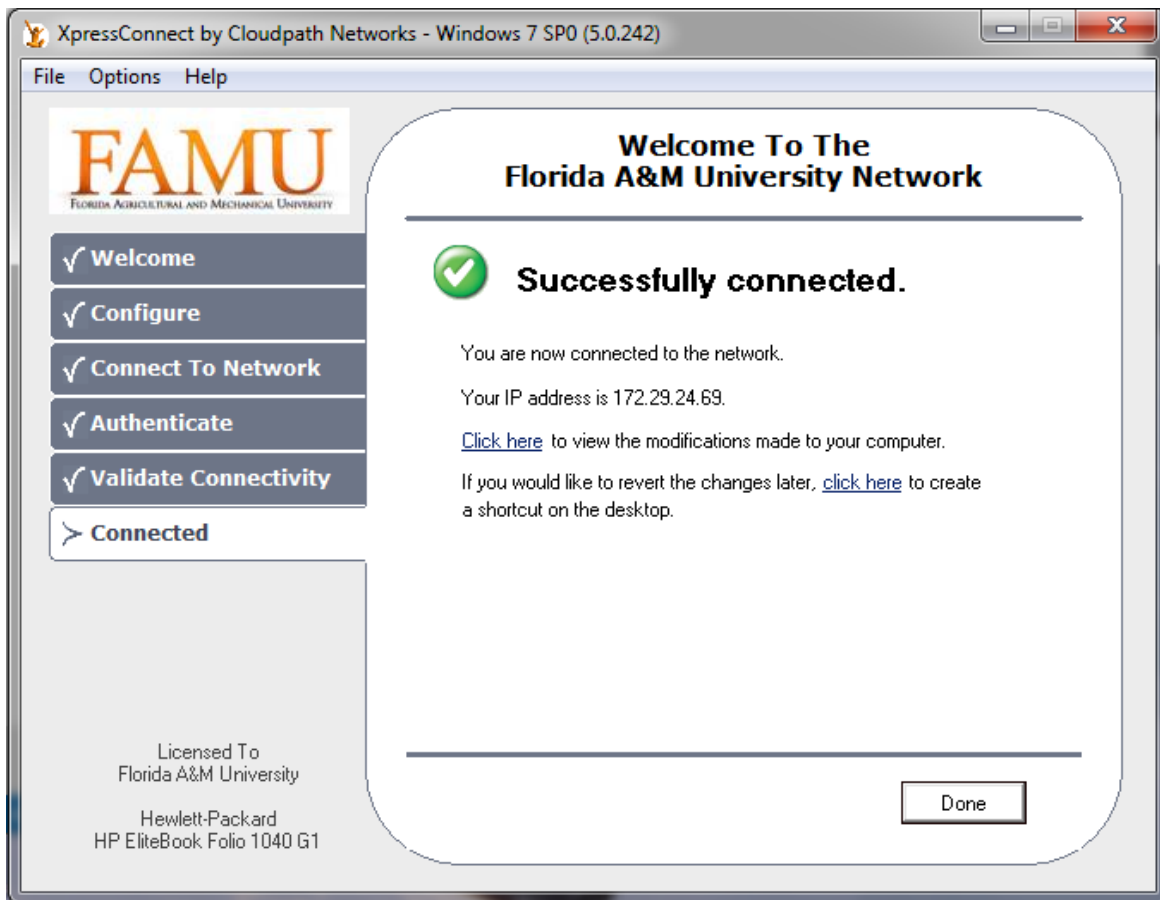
XpressConnect by Cloudpath Networks - Windows 7 SP0 (5.0.242)

File Options Help

FAMU
Florida Agricultural and Mechanical University

√ Welcome
√ Configure
√ Connect To Network
√ Authenticate
√ Validate Connectivity
> Connected

Licensed To
Florida A&M University

Hewlett-Packard
HP EliteBook Folio 1040 G1

Welcome To The
Florida A&M University Network

Successfully connected.

You are now connected to the network.

Your IP address is 172.29.24.69.

Click here to view the modifications made to your computer.

If you would like to revert the changes later, click here to create a shortcut on the desktop.

Done